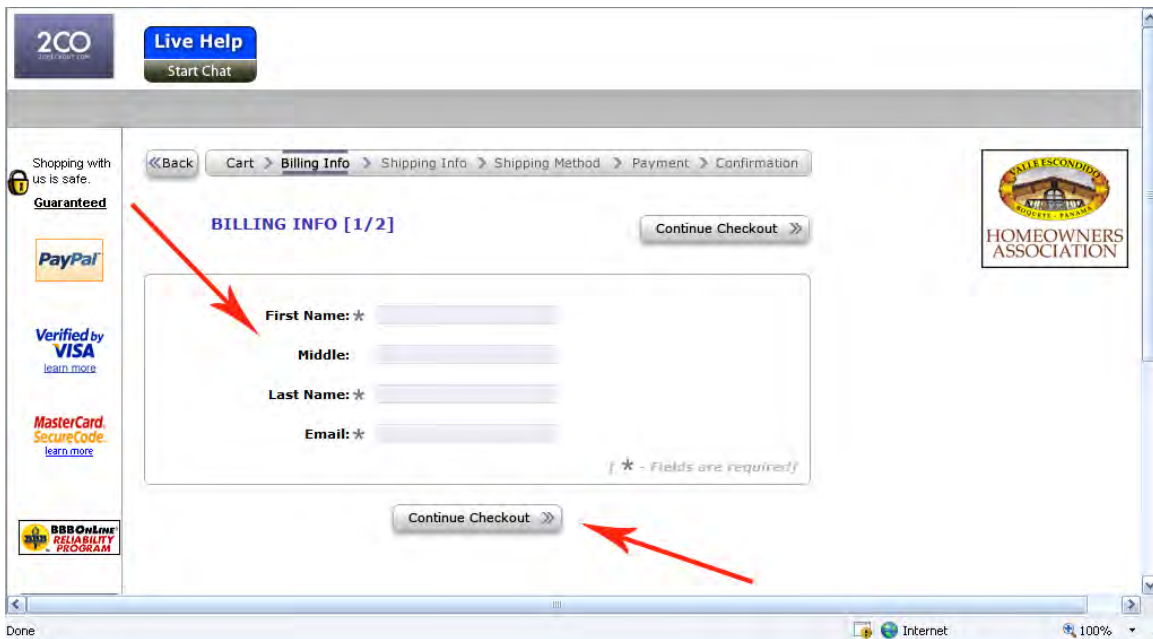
2CO
2CHECKOUT.COM

Live Help
Start Chat

Shopping with us is safe.
Guaranteed

PayPal

Verified by VISA
learn more

MasterCard. SecureCode.
learn more

BBBOnLine RELIABILITY PROGRAM

«Back
Cart > Billing Info > Shipping Info > Shipping Method > Payment > Confirmation

BILLING INFO [1/2]

Continue Checkout »

First Name: *
Middle:
Last Name: *
Email: *

[ * - Fields are required]

Continue Checkout »

VALLE ESCONDIDO
BOQUETE - PANAMA
HOMEOWNERS ASSOCIATION

Done
Internet
100%